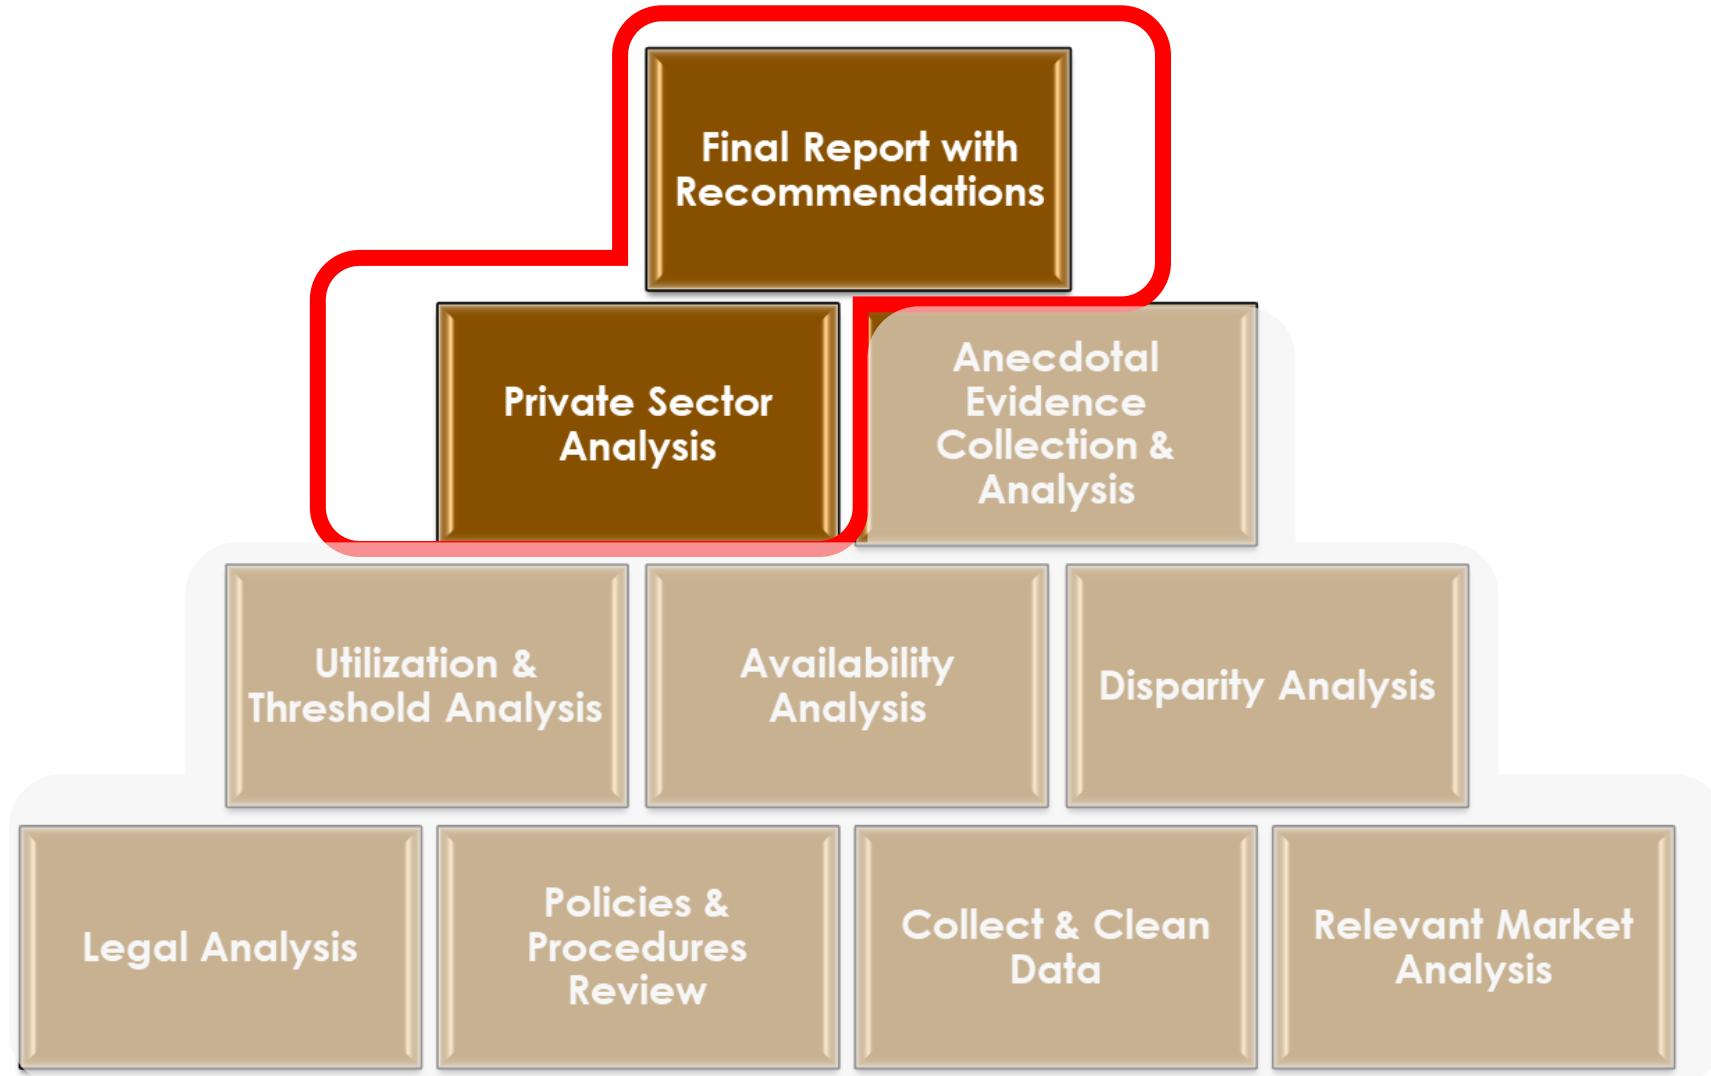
Final Report with Recommendations

Private Sector Analysis

Anecdotal Evidence Collection & Analysis

Utilization & Threshold Analysis

Availability Analysis

Disparity Analysis

Legal Analysis

Policies & Procedures Review

Collect & Clean Data

Relevant Market Analysis